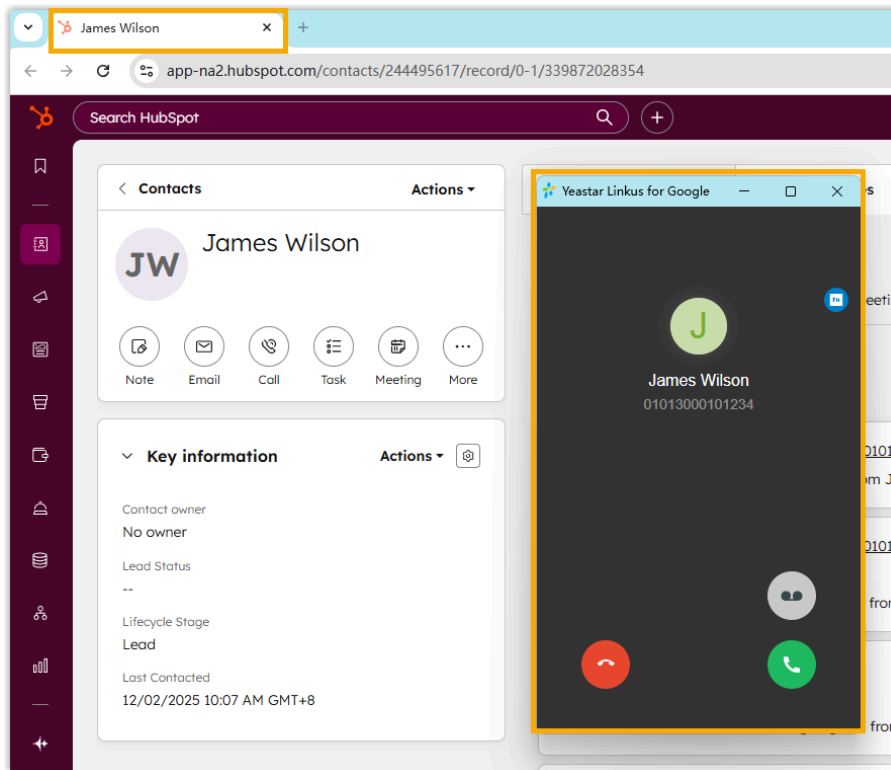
James Wilson

app-na2.hubspot.com/contacts/244495617/record/0-1/339872028354

Search HubSpot

Contacts

Actions

JW

James Wilson

Note Email Call Task Meeting More

Key information

Actions

Contact owner
No owner

Lead Status
--

Lifecycle Stage
Lead

Last Contacted
12/02/2025 10:07 AM GMT+8

Yeastar Linkus for Google

J

James Wilson

01013000101234

eeti

0101

om J

0101

fro

fro